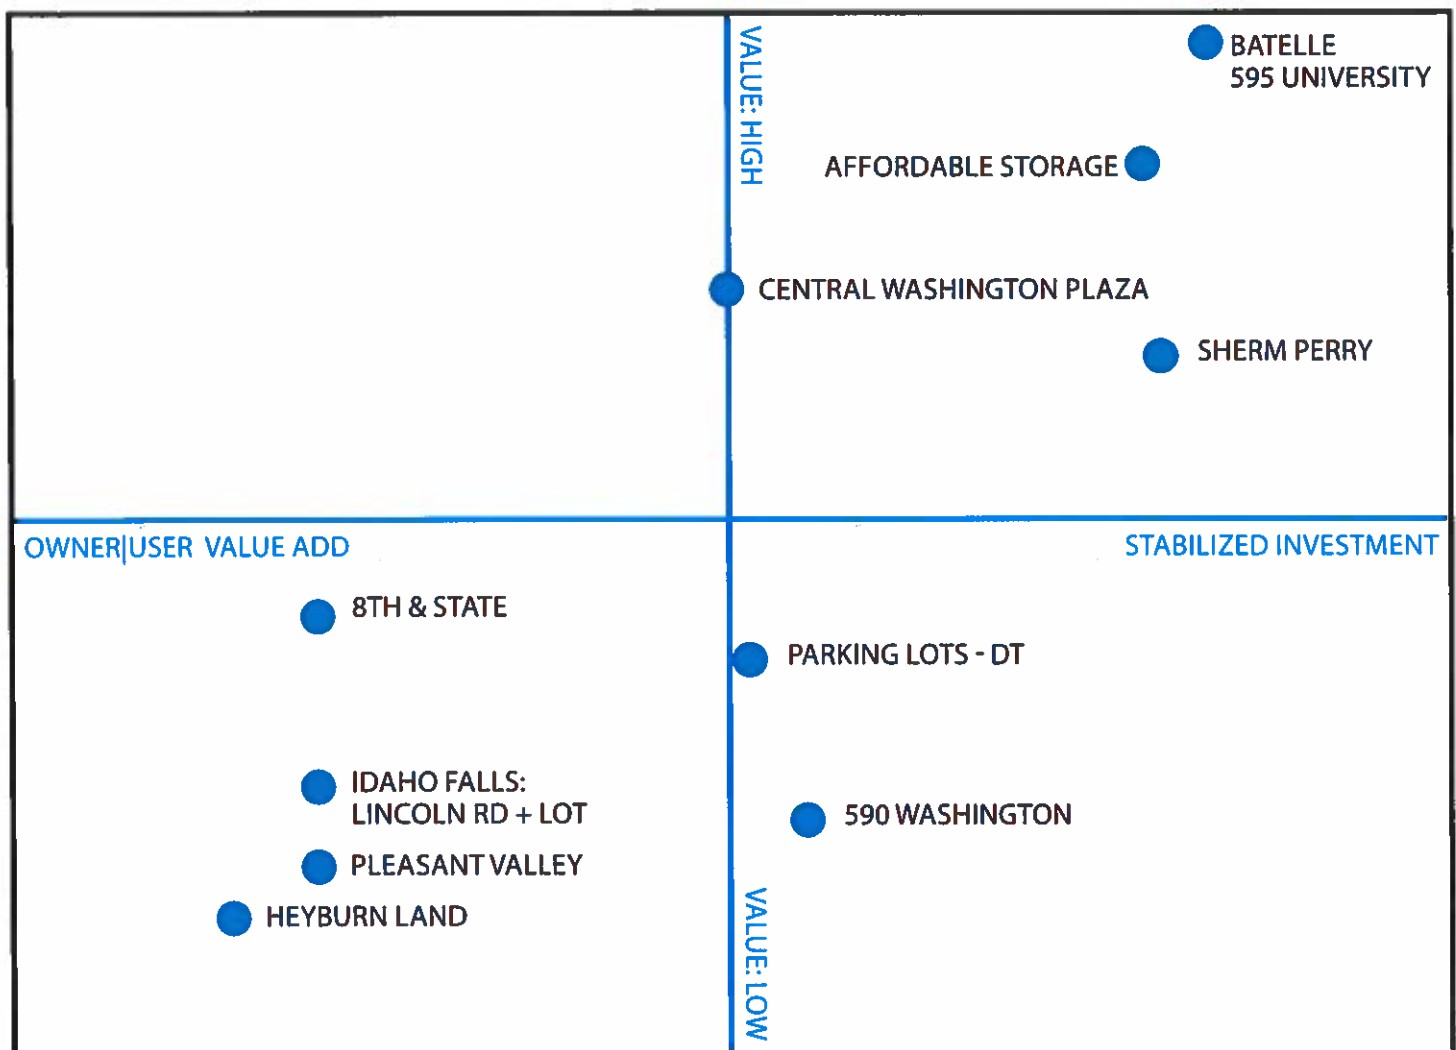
VALUE: HIGH

BATELLE
595 UNIVERSITY

AFFORDABLE STORAGE

CENTRAL WASHINGTON PLAZA

SHERM PERRY

OWNER|USER VALUE ADD

STABILIZED INVESTMENT

8TH & STATE

PARKING LOTS - DT

IDAHO FALLS:
LINCOLN RD + LOT

590 WASHINGTON

PLEASANT VALLEY

HEYBURN LAND

VALUE: LOW